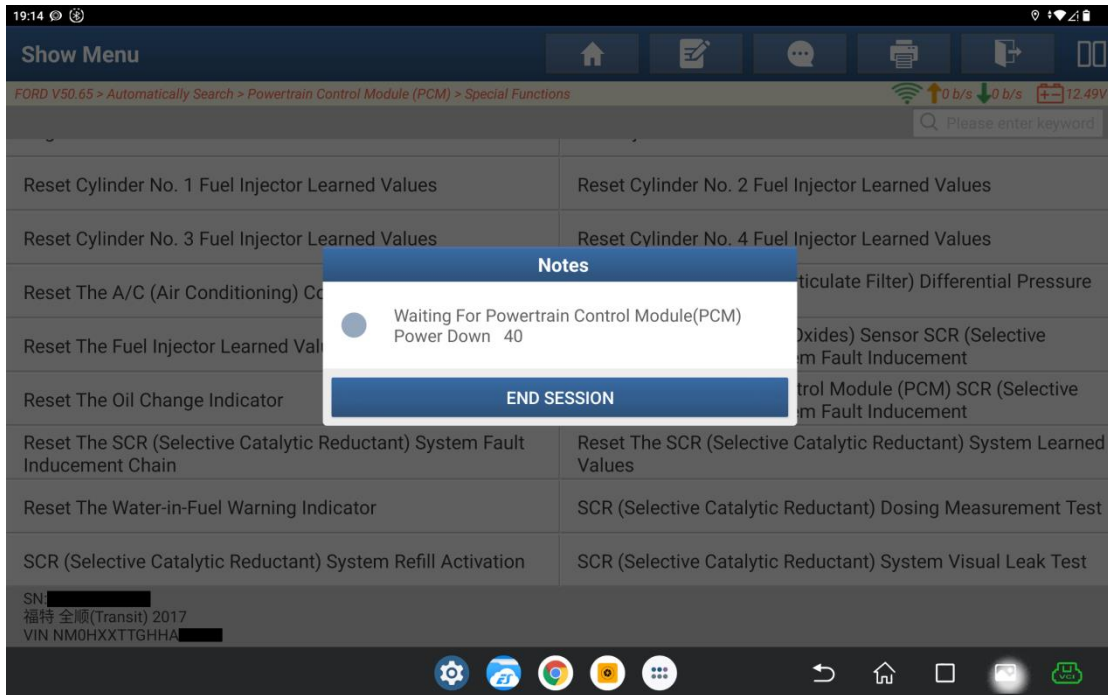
19:14

Show Menu

FORD V50.65 > Automatically Search > Powertrain Control Module (PCM) > Special Functions

0 b/s 0 b/s 12.49V

Please enter keyword

Reset Cylinder No. 1 Fuel Injector Learned Values

Reset Cylinder No. 2 Fuel Injector Learned Values

Reset Cylinder No. 3 Fuel Injector Learned Values

Reset Cylinder No. 4 Fuel Injector Learned Values

Reset The A/C (Air Conditioning) Co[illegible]

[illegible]ticulate Filter) Differential Pressure

Reset The Fuel Injector Learned Val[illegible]

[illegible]Oxides) Sensor SCR (Selective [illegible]em Fault Inducement

Reset The Oil Change Indicator

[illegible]trol Module (PCM) SCR (Selective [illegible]em Fault Inducement

Notes

Waiting For Powertrain Control Module(PCM) Power Down 40

END SESSION

Reset The SCR (Selective Catalytic Reductant) System Fault Inducement Chain

Reset The SCR (Selective Catalytic Reductant) System Learned Values

Reset The Water-in-Fuel Warning Indicator

SCR (Selective Catalytic Reductant) Dosing Measurement Test

SCR (Selective Catalytic Reductant) System Refill Activation

SCR (Selective Catalytic Reductant) System Visual Leak Test

SN:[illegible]
福特 全顺(Transit) 2017
VIN NM0HXXTTGHHA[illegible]